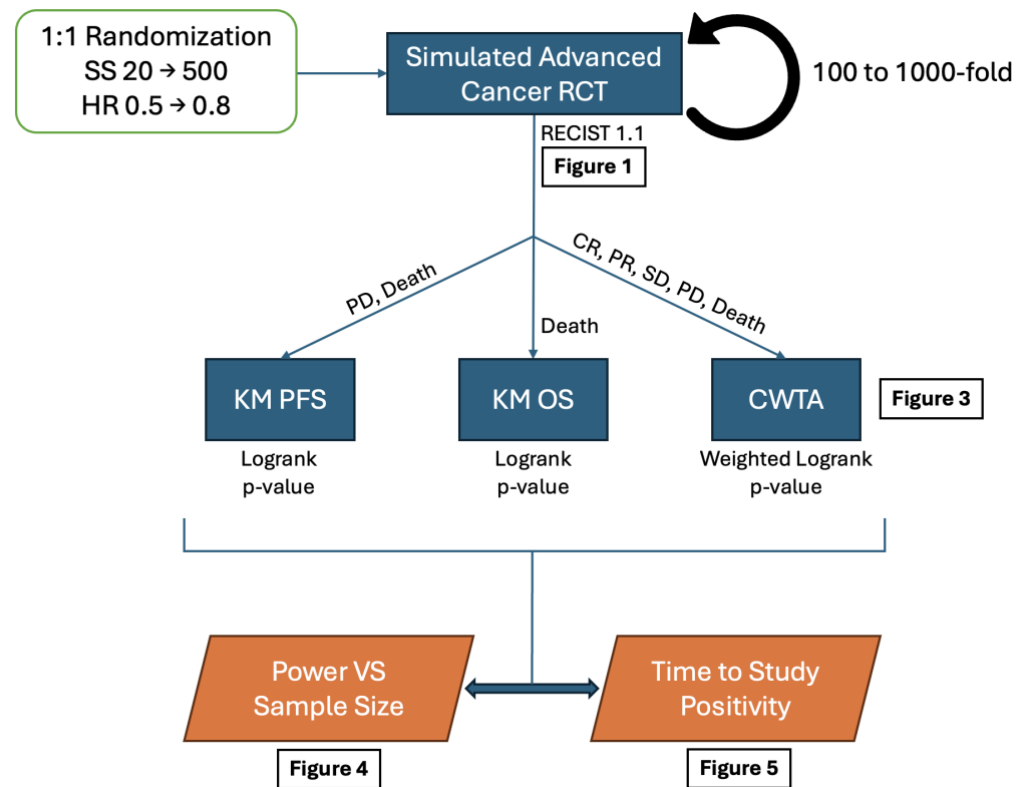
1:1 Randomization
SS 20 → 500
HR 0.5 → 0.8

Simulated Advanced Cancer RCT

100 to 1000-fold

RECIST 1.1

Figure 1

PD, Death

Death

CR, PR, SD, PD, Death

KM PFS

KM OS

CWTA

Figure 3

Logrank p-value

Logrank p-value

Weighted Logrank p-value

Power VS Sample Size

Time to Study Positivity

Figure 4

Figure 5